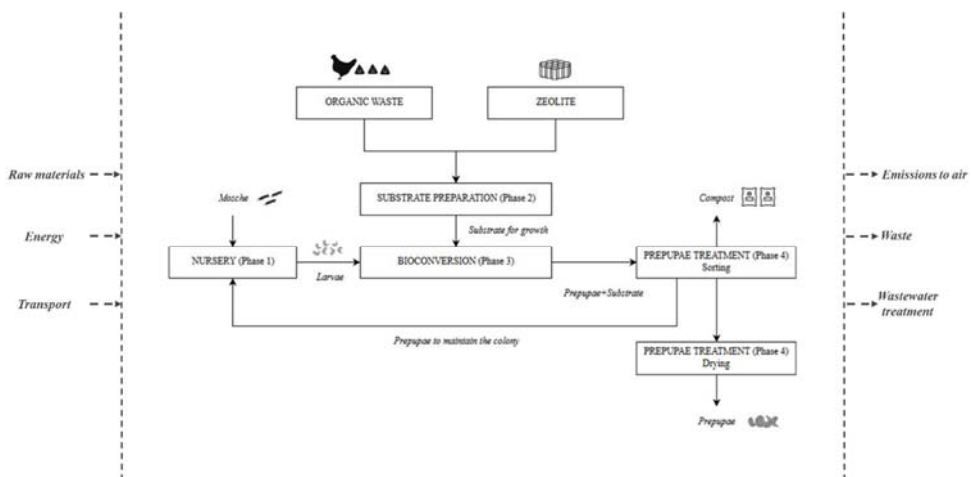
ORGANIC WASTE

ZEOLITE

Raw materials

Energy

Transport

SUBSTRATE PREPARATION (Phase 2)

Mosche

Substrate for growth

NURSERY (Phase 1)

Larvae

BIOCONVERSION (Phase 3)

Compost

PREPUPAE TREATMENT (Phase 4)
Sorting

Prepupae+Substrate

Prepupae to maintain the colony

PREPUPAE TREATMENT (Phase 4)
Drying

Prepupae

Emissions to air

Waste

Wastewater treatment